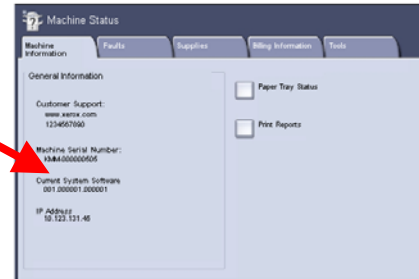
Machine Status

Machine Information

Faults

Supplies

Billing Information

Tools

General Information

Customer Support:
www.xerox.com
1234567890

Machine Serial Number:
XMM400000505

Current System Software
001.000001.000001

IP Address
10.123.131.45

Paper Tray Status

Print Reports